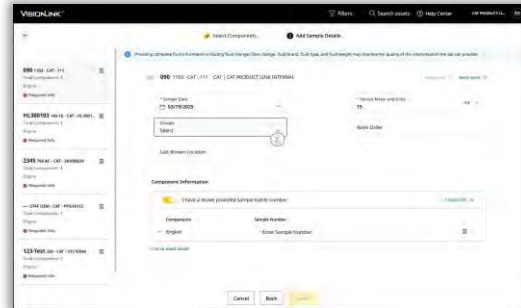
VISIONLINK

Filters Search assets Help Center CAT PRODUCT LI...

Select Components Add Sample Details

Providing complete fluid information including fluid change, filter change, fluid brand, fluid type, and fluid weight may improve the quality of the interpretation the lab can provide.

090 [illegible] - CAT - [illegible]
Total Components: 1
Engine
Required Info

090 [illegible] - CAT - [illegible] | CAT PRODUCT LINK INTERNAL

* Sample Date
03/19/2025

* Service Meter and Units
75

Groups
Select

Work Order

Last Known Location

HL300103 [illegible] - CAT - HL3001...
Total Components: 1
Engine
Required Info

2345 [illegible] - CAT - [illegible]
Total Components: 1
Engine
Required Info

Component Information

I have a dealer provided sample bottle number

Component Sample Number

Engine * Enter Sample Number

— 3744 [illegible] - CAT - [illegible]
Total Components: 1
Engine
Required Info

123-Test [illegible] - CAT - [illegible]
Total Components: 1
Engine
Required Info

Cancel Back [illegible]